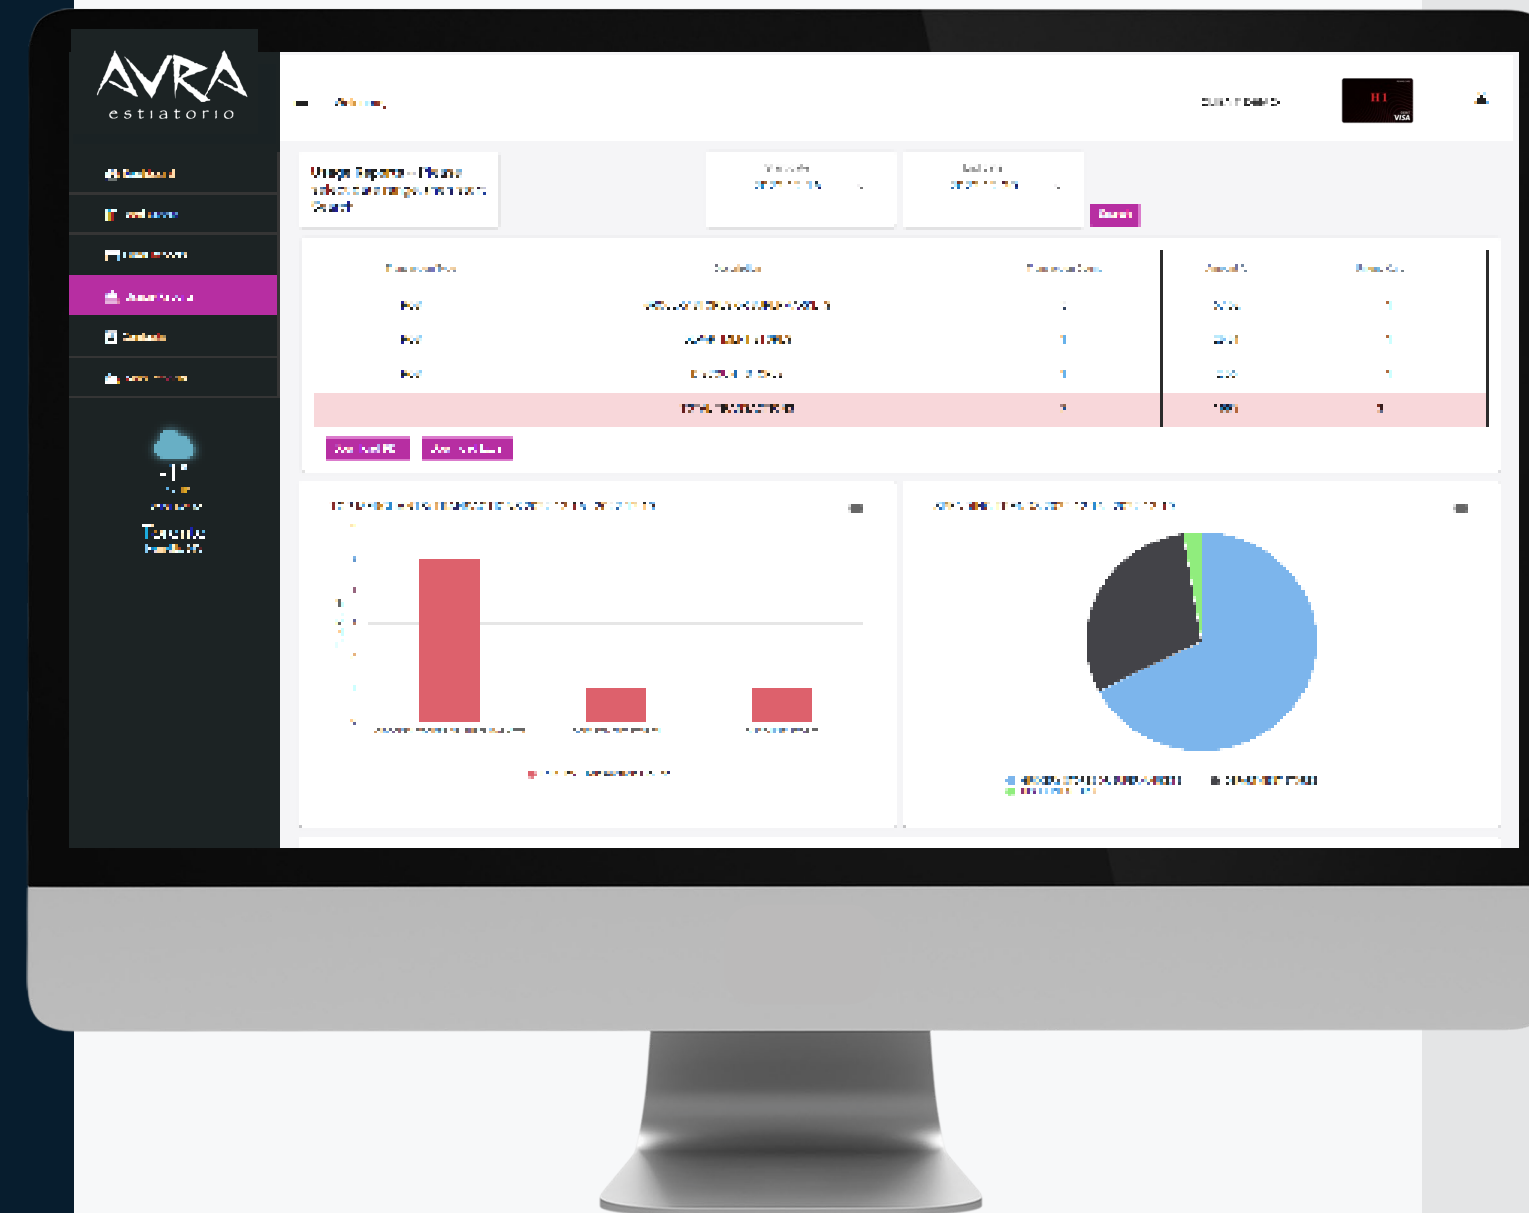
AVRA
estiatorio

Dashboard

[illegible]

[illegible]

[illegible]

Contacts

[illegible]

-1°

Toronto

Usage Reports - Please select a date range, then click Search

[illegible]

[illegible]

Search

VISA

| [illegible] | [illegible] | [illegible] | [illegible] | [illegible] |
|---|---|---|---|---|
| Pos | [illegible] | 1 | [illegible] | 1 |
| Pos | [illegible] | 1 | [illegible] | 1 |
| Pos | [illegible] | 1 | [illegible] | 1 |
| | TOTAL TRANSACTIONS | 3 | 100% | 3 |

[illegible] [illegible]

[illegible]

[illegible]

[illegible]